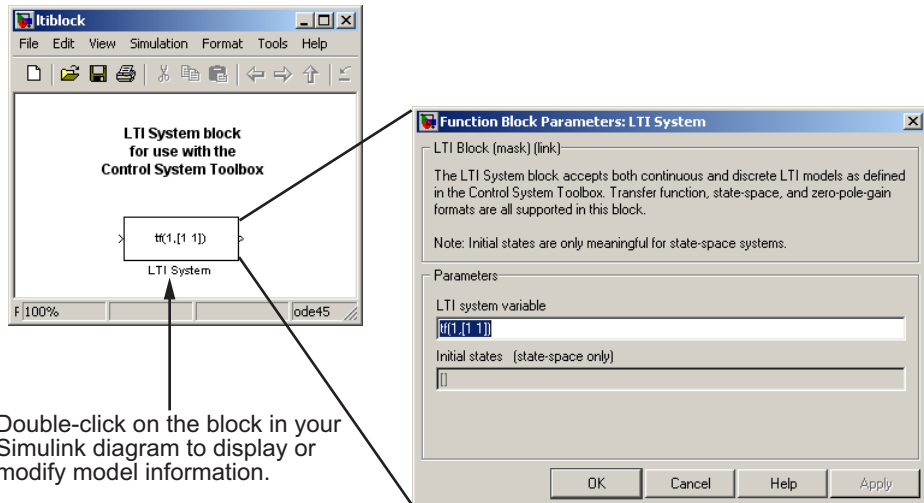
ltiblock

File Edit View Simulation Format Tools Help

LTI System block
for use with the
Control System Toolbox

tf(1,[1 1])

LTI System

F 100%

ode45

Double-click on the block in your Simulink diagram to display or modify model information.

Function Block Parameters: LTI System

LTI Block (mask) (link)

The LTI System block accepts both continuous and discrete LTI models as defined in the Control System Toolbox. Transfer function, state-space, and zero-pole-gain formats are all supported in this block.

Note: Initial states are only meaningful for state-space systems.

Parameters

LTI system variable

tf(1,[1 1])

Initial states (state-space only)

[]

OK Cancel Help Apply